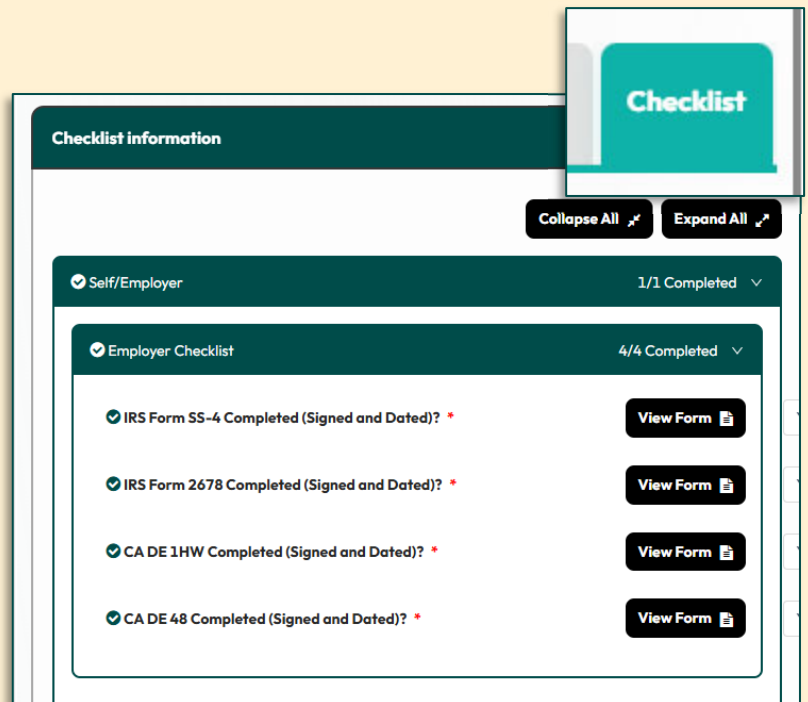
Checklist

Checklist information

Collapse All

Expand All

Self/Employer

1/1 Completed

Employer Checklist

4/4 Completed

IRS Form SS-4 Completed (Signed and Dated)? *

View Form

IRS Form 2678 Completed (Signed and Dated)? *

View Form

CA DE 1HW Completed (Signed and Dated)? *

View Form

CA DE 48 Completed (Signed and Dated)? *

View Form